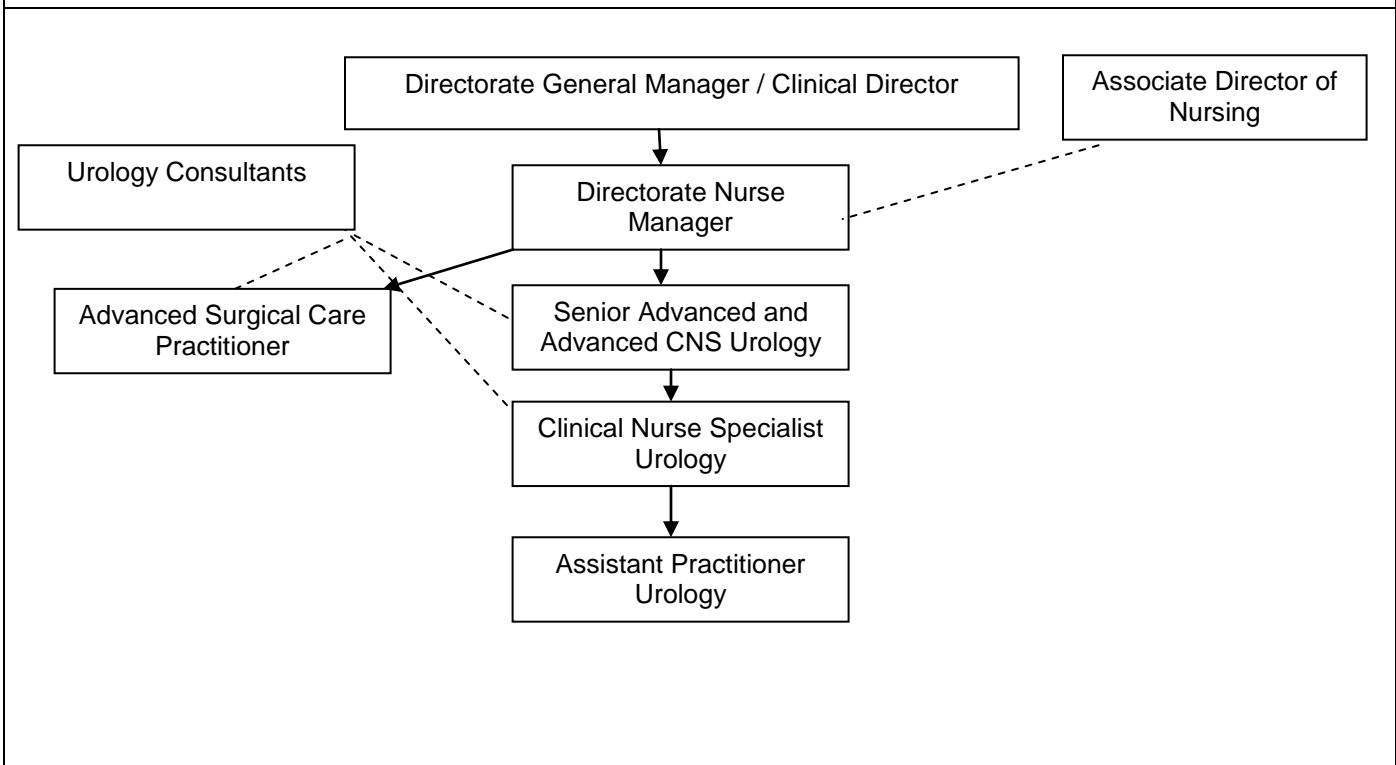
Directorate General Manager / Clinical Director

Associate Director of Nursing

Urology Consultants

Directorate Nurse Manager

Advanced Surgical Care Practitioner

Senior Advanced and Advanced CNS Urology

Clinical Nurse Specialist Urology

Assistant Practitioner Urology